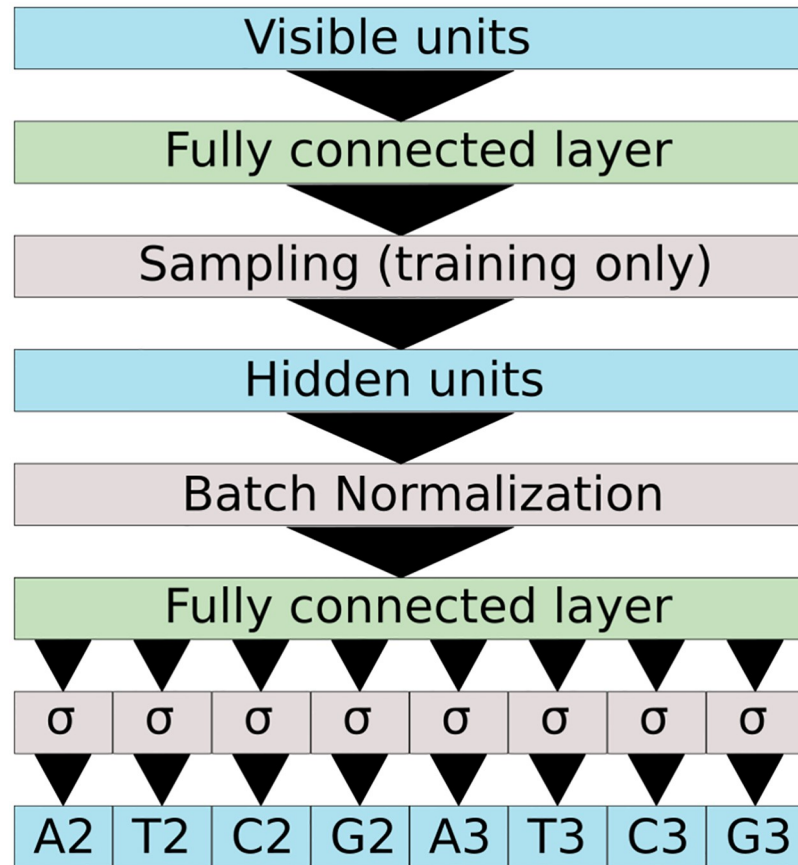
Visible units

Fully connected layer

Sampling (training only)

Hidden units

Batch Normalization

Fully connected layer

| σ | σ | σ | σ | σ | σ | σ | σ |
|---|---|---|---|---|---|---|---|

| A2 | T2 | C2 | G2 | A3 | T3 | C3 | G3 |
|---|---|---|---|---|---|---|---|